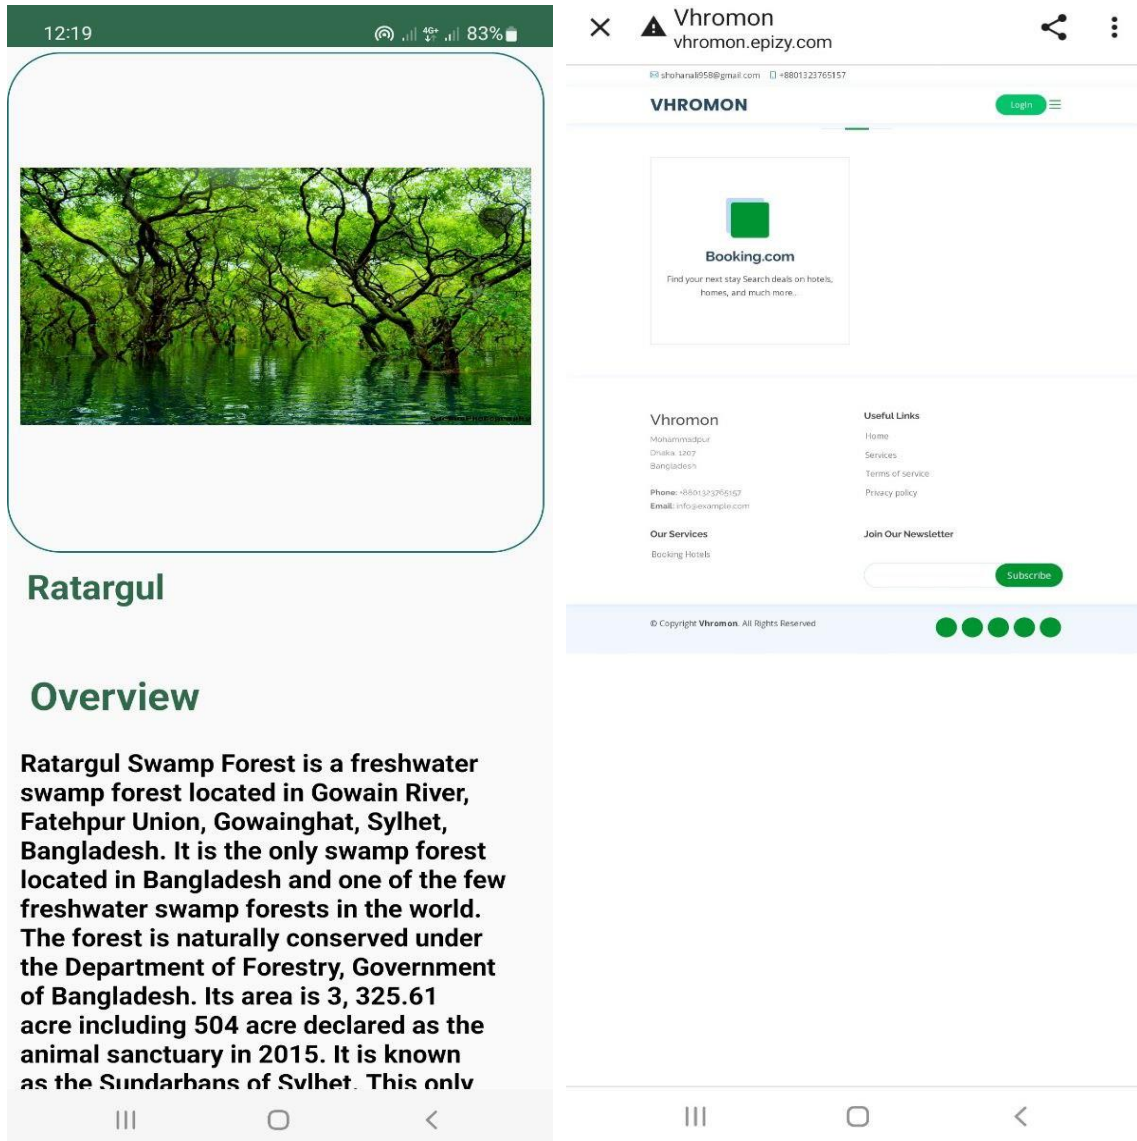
12:19

83%

Ratargul

Overview

Ratargul Swamp Forest is a freshwater swamp forest located in Gowain River, Fatehpur Union, Gowainghat, Sylhet, Bangladesh. It is the only swamp forest located in Bangladesh and one of the few freshwater swamp forests in the world. The forest is naturally conserved under the Department of Forestry, Government of Bangladesh. Its area is 3, 325.61 acre including 504 acre declared as the animal sanctuary in 2015. It is known as the Sundarbans of Sylhet. This only

Vhromon
vhromon.epizy.com

shohanali958@gmail.com +8801323765157

VHROMON

Login

Booking.com

Find your next stay Search deals on hotels, homes, and much more...

Vhromon

Mohammadpur
Dhaka 1207
Bangladesh

Phone: +8801323765157
Email: info@example.com

Useful Links

Home

Services

Terms of service

Privacy policy

Our Services

Booking Hotels

Join Our Newsletter

Subscribe

© Copyright Vhromon. All Rights Reserved